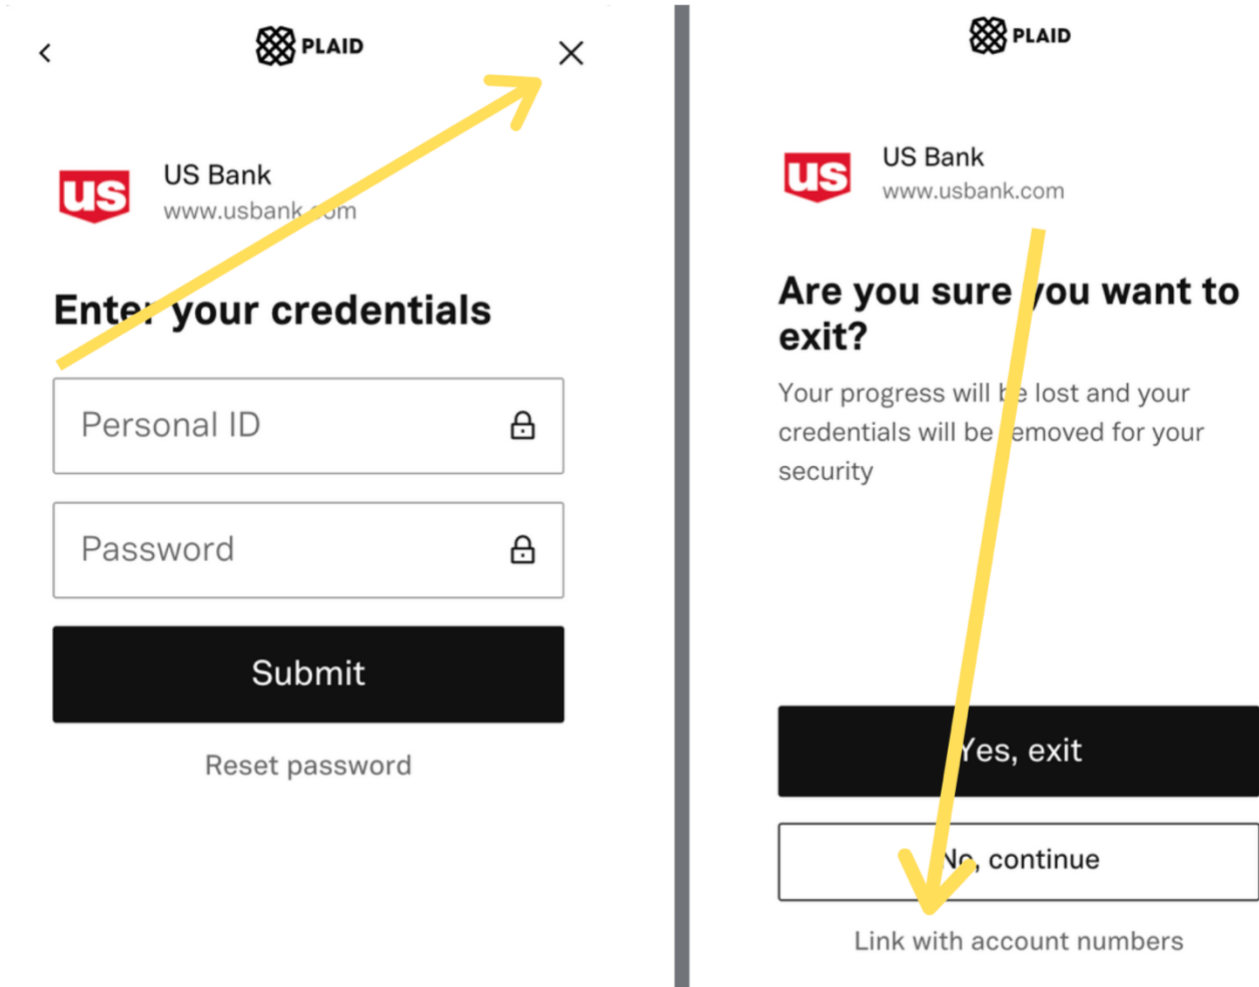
PLAID

us

US Bank
www.usbank.com

Enter your credentials

Personal ID

Password

Submit

Reset password

PLAID

us

US Bank
www.usbank.com

Are you sure you want to exit?

Your progress will be lost and your credentials will be removed for your security

Yes, exit

No, continue

Link with account numbers